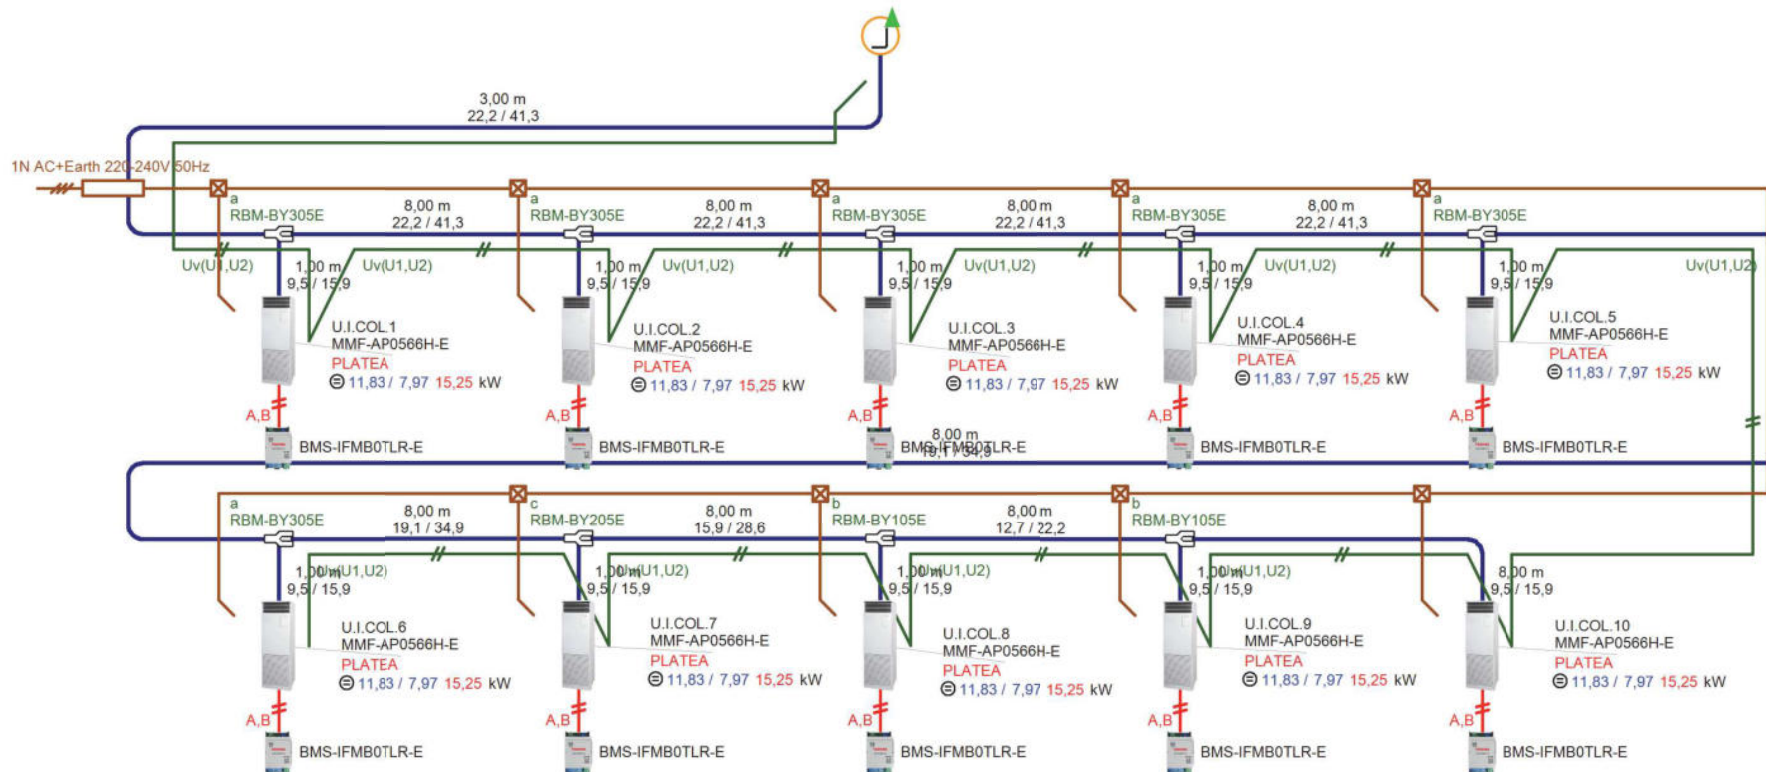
3,00 m
22,2 / 41,3

1N AC+Earth 220-240V 50Hz

a
RBM-BY305E
8,00 m
22,2 / 41,3
a
RBM-BY305E
8,00 m
22,2 / 41,3
a
RBM-BY305E
8,00 m
22,2 / 41,3
a
RBM-BY305E
8,00 m
22,2 / 41,3
a
RBM-BY305E

Uv(U1,U2)
1,00 m
9,5 / 15,9
Uv(U1,U2)
1,00 m
9,5 / 15,9
Uv(U1,U2)
1,00 m
9,5 / 15,9
Uv(U1,U2)
1,00 m
9,5 / 15,9
Uv(U1,U2)
1,00 m
9,5 / 15,9
Uv(U1,U2)

U.I.COL.1
MMF-AP0566H-E
PLATEA
11,83 / 7,97 15,25 kW

U.I.COL.2
MMF-AP0566H-E
PLATEA
11,83 / 7,97 15,25 kW

U.I.COL.3
MMF-AP0566H-E
PLATEA
11,83 / 7,97 15,25 kW

U.I.COL.4
MMF-AP0566H-E
PLATEA
11,83 / 7,97 15,25 kW

U.I.COL.5
MMF-AP0566H-E
PLATEA
11,83 / 7,97 15,25 kW

A,B
BMS-IFMB0TLR-E
A,B
BMS-IFMB0TLR-E
A,B
8,00 m
19,1 / 34,9
BMS-IFMB0TLR-E
A,B
BMS-IFMB0TLR-E
A,B
BMS-IFMB0TLR-E

a
RBM-BY305E
8,00 m
19,1 / 34,9
c
RBM-BY205E
8,00 m
15,9 / 28,6
b
RBM-BY105E
8,00 m
12,7 / 22,2
b
RBM-BY105E

1,00 m
Uv(U1,U2)
9,5 / 15,9
1,00 m
Uv(U1,U2)
9,5 / 15,9
1,00 m
Uv(U1,U2)
9,5 / 15,9
1,00 m
Uv(U1,U2)
9,5 / 15,9
8,00 m
9,5 / 15,9

U.I.COL.6
MMF-AP0566H-E
PLATEA
11,83 / 7,97 15,25 kW

U.I.COL.7
MMF-AP0566H-E
PLATEA
11,83 / 7,97 15,25 kW

U.I.COL.8
MMF-AP0566H-E
PLATEA
11,83 / 7,97 15,25 kW

U.I.COL.9
MMF-AP0566H-E
PLATEA
11,83 / 7,97 15,25 kW

U.I.COL.10
MMF-AP0566H-E
PLATEA
11,83 / 7,97 15,25 kW

A,B
BMS-IFMB0TLR-E
A,B
BMS-IFMB0TLR-E
A,B
BMS-IFMB0TLR-E
A,B
BMS-IFMB0TLR-E
A,B
BMS-IFMB0TLR-E